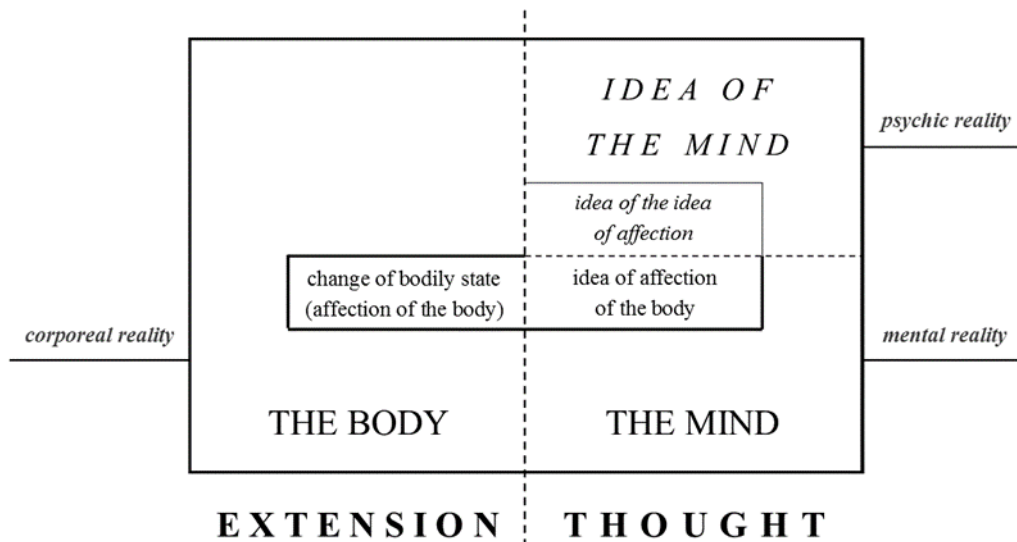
IDEA OF THE MIND

psychic reality

idea of the idea of affection

change of bodily state (affection of the body)

idea of affection of the body

corporeal reality

mental reality

THE BODY

THE MIND

EXTENSION

THOUGHT